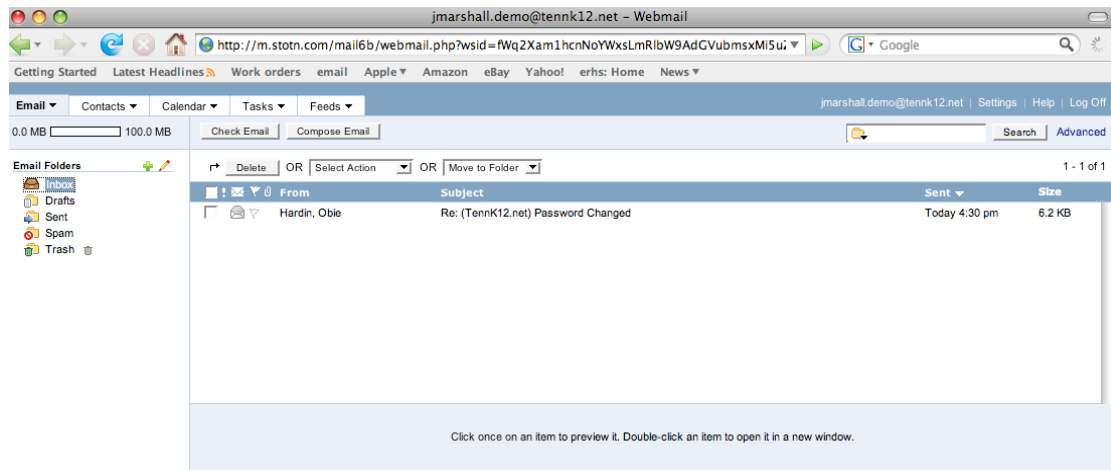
jmarshall.demo@tennk12.net – Webmail

http://m.stotn.com/mail6b/webmail.php?wsid=fWq2Xam1hcnNoYWxsLmRlbW9AdGVubmsxMi5u

Google

Getting Started Latest Headlines Work orders email Apple Amazon eBay Yahoo! erhs: Home News

Email Contacts Calendar Tasks Feeds

jmarshall.demo@tennk12.net | Settings | Help | Log Off

0.0 MB 100.0 MB

Check Email Compose Email

Search Advanced

Email Folders

Inbox
Drafts
Sent
Spam
Trash

Delete OR Select Action OR Move to Folder

1 - 1 of 1

| | From | Subject | Sent | Size |
|---|---|---|---|---|
| | Hardin, Obie | Re: (TennK12.net) Password Changed | Today 4:30 pm | 6.2 KB |

Click once on an item to preview it. Double-click an item to open it in a new window.